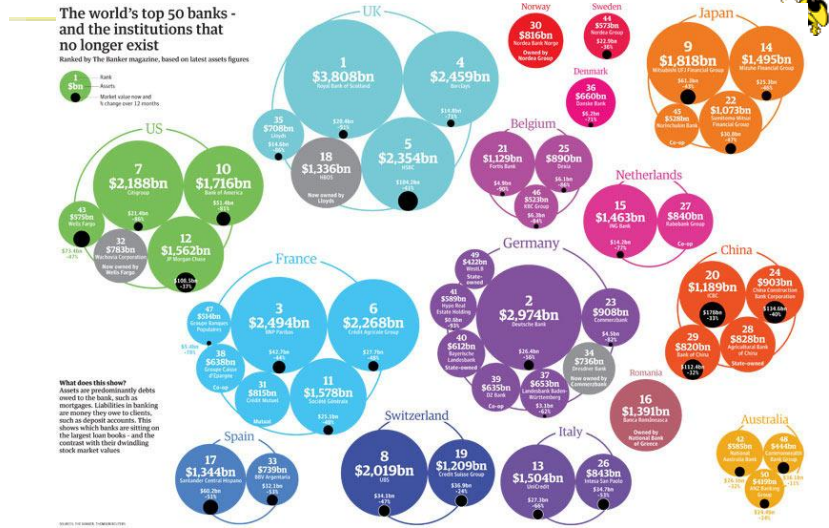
The world's top 50 banks - and the institutions that no longer exist

Ranked by The Banker magazine, based on latest assets figures

1 $bn
Rank
Assets
Market value now and % change over 12 months

UK
1 $3,808bn Royal Bank of Scotland
4 $2,459bn Barclays
35 $708bn Lloyds
18 $1,336bn HBOS
Now owned by Lloyds
5 $2,354bn HSBC

Norway
30 $816bn Nordea Bank Norge
Owned by Nordea Group

Sweden
44 $578bn Nordea Group

Denmark
36 $660bn Danske Bank

Japan
9 $1,818bn Mitsubishi UFJ Financial Group
14 $1,495bn Mizuho Financial Group
45 $528bn Norinchukin Bank
Co-op
22 $1,073bn Sumitomo Mitsui Financial Group

US
7 $2,188bn Citigroup
10 $1,716bn Bank of America
43 $575bn Wells Fargo
32 $783bn Wachovia Corporation
Now owned by Wells Fargo
12 $1,562bn JP Morgan Chase

Belgium
21 $1,129bn Fortis Bank
25 $890bn Dexia
46 $523bn KBC Group

Netherlands
15 $1,463bn ING Bank
27 $840bn Rabobank Group
Co-op

France
3 $2,494bn BNP Paribas
6 $2,268bn Credit Agricole Group
47 $514bn Groupe Banques Populaires
38 $638bn Groupe Caisse d'Epargne
Co-op
31 $815bn Credit Mutuel
Mutual
11 $1,578bn Société Générale

Germany
49 $422bn WestLB
State-owned
41 $589bn Hypo Real Estate Holding
40 $612bn Bayerische Landesbank
State-owned
2 $2,974bn Deutsche Bank
23 $908bn Commerzbank
39 $635bn DZ Bank
37 $653bn Landesbank Baden-Württemberg
34 $736bn Dresdner Bank
Now owned by Commerzbank

China
20 $1,189bn ICBC
24 $903bn China Construction Bank Corporation
29 $820bn Bank of China
28 $828bn Agricultural Bank of China
State-owned

Romania
16 $1,391bn Banca Romaneasca
Owned by National Bank of Greece

What does this show?
Assets are predominantly debts owed to the bank, such as mortgages. Liabilities in banking are money they owe to clients, such as deposit accounts. This shows which banks are sitting on the largest loan books - and the contrast with their dwindling stock market values

Spain
17 $1,344bn Santander Central Hispano
33 $739bn BBV Argentaria

Switzerland
8 $2,019bn UBS
19 $1,209bn Credit Suisse Group

Italy
13 $1,504bn UniCredit
26 $843bn Intesa San Paolo

Australia
42 $585bn National Australia Bank
48 $444bn Commonwealth Bank Group
50 $419bn ANZ Banking Group

SOURCE: THE BANKER, THOMSON REUTERS